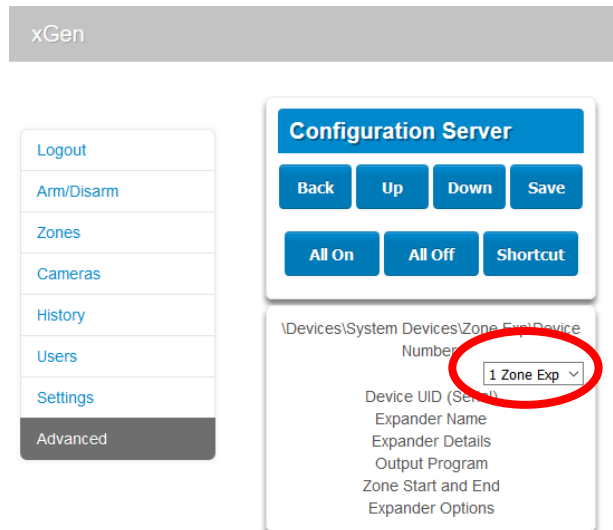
xGen

Logout
Arm/Disarm
Zones
Cameras
History
Users
Settings
Advanced

Configuration Server

Back Up Down Save

All On All Off Shortcut

\Devices\System Devices\Zone Exp\Device Number

1 Zone Exp

Device UID (Serial)
Expander Name
Expander Details
Output Program
Zone Start and End
Expander Options